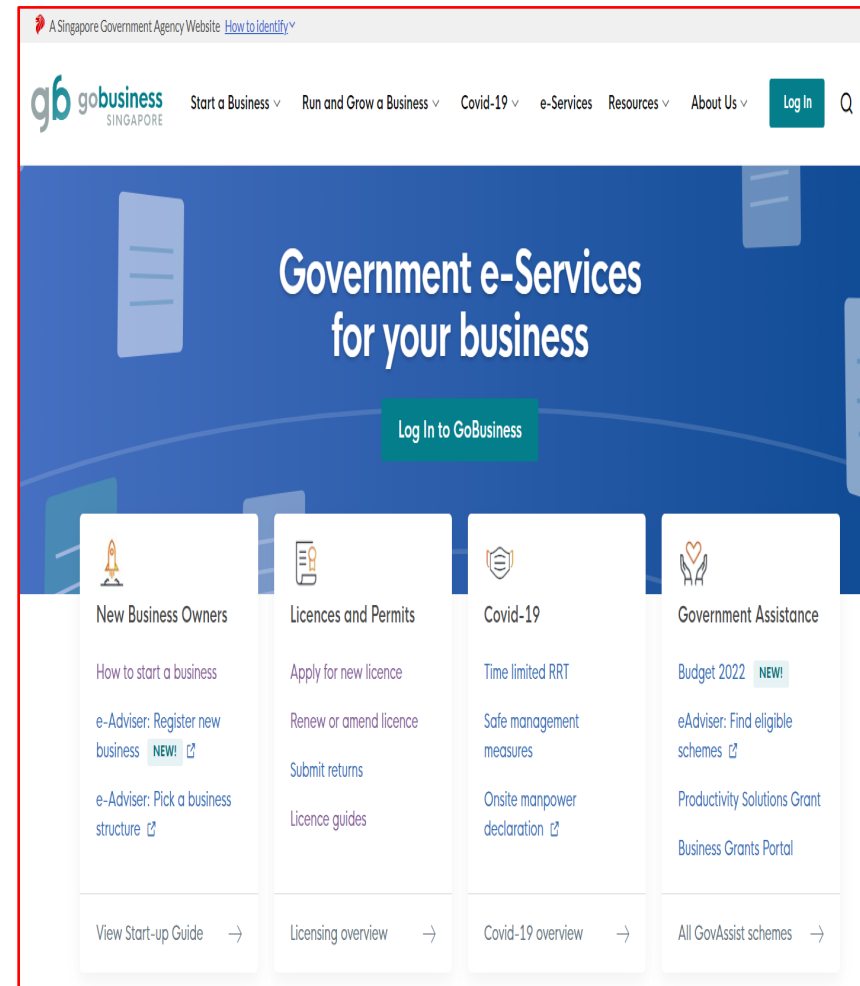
A Singapore Government Agency Website How to identify

gb gobusiness SINGAPORE

Start a Business Run and Grow a Business Covid-19 e-Services Resources About Us Log In

Government e-Services for your business

Log In to GoBusiness

New Business Owners

How to start a business

e-Adviser: Register new business NEW!

e-Adviser: Pick a business structure

View Start-up Guide

Licences and Permits

Apply for new licence

Renew or amend licence

Submit returns

Licence guides

Licensing overview

Covid-19

Time limited RRT

Safe management measures

Onsite manpower declaration

Covid-19 overview

Government Assistance

Budget 2022 NEW!

eAdviser: Find eligible schemes

Productivity Solutions Grant

Business Grants Portal

All GovAssist schemes